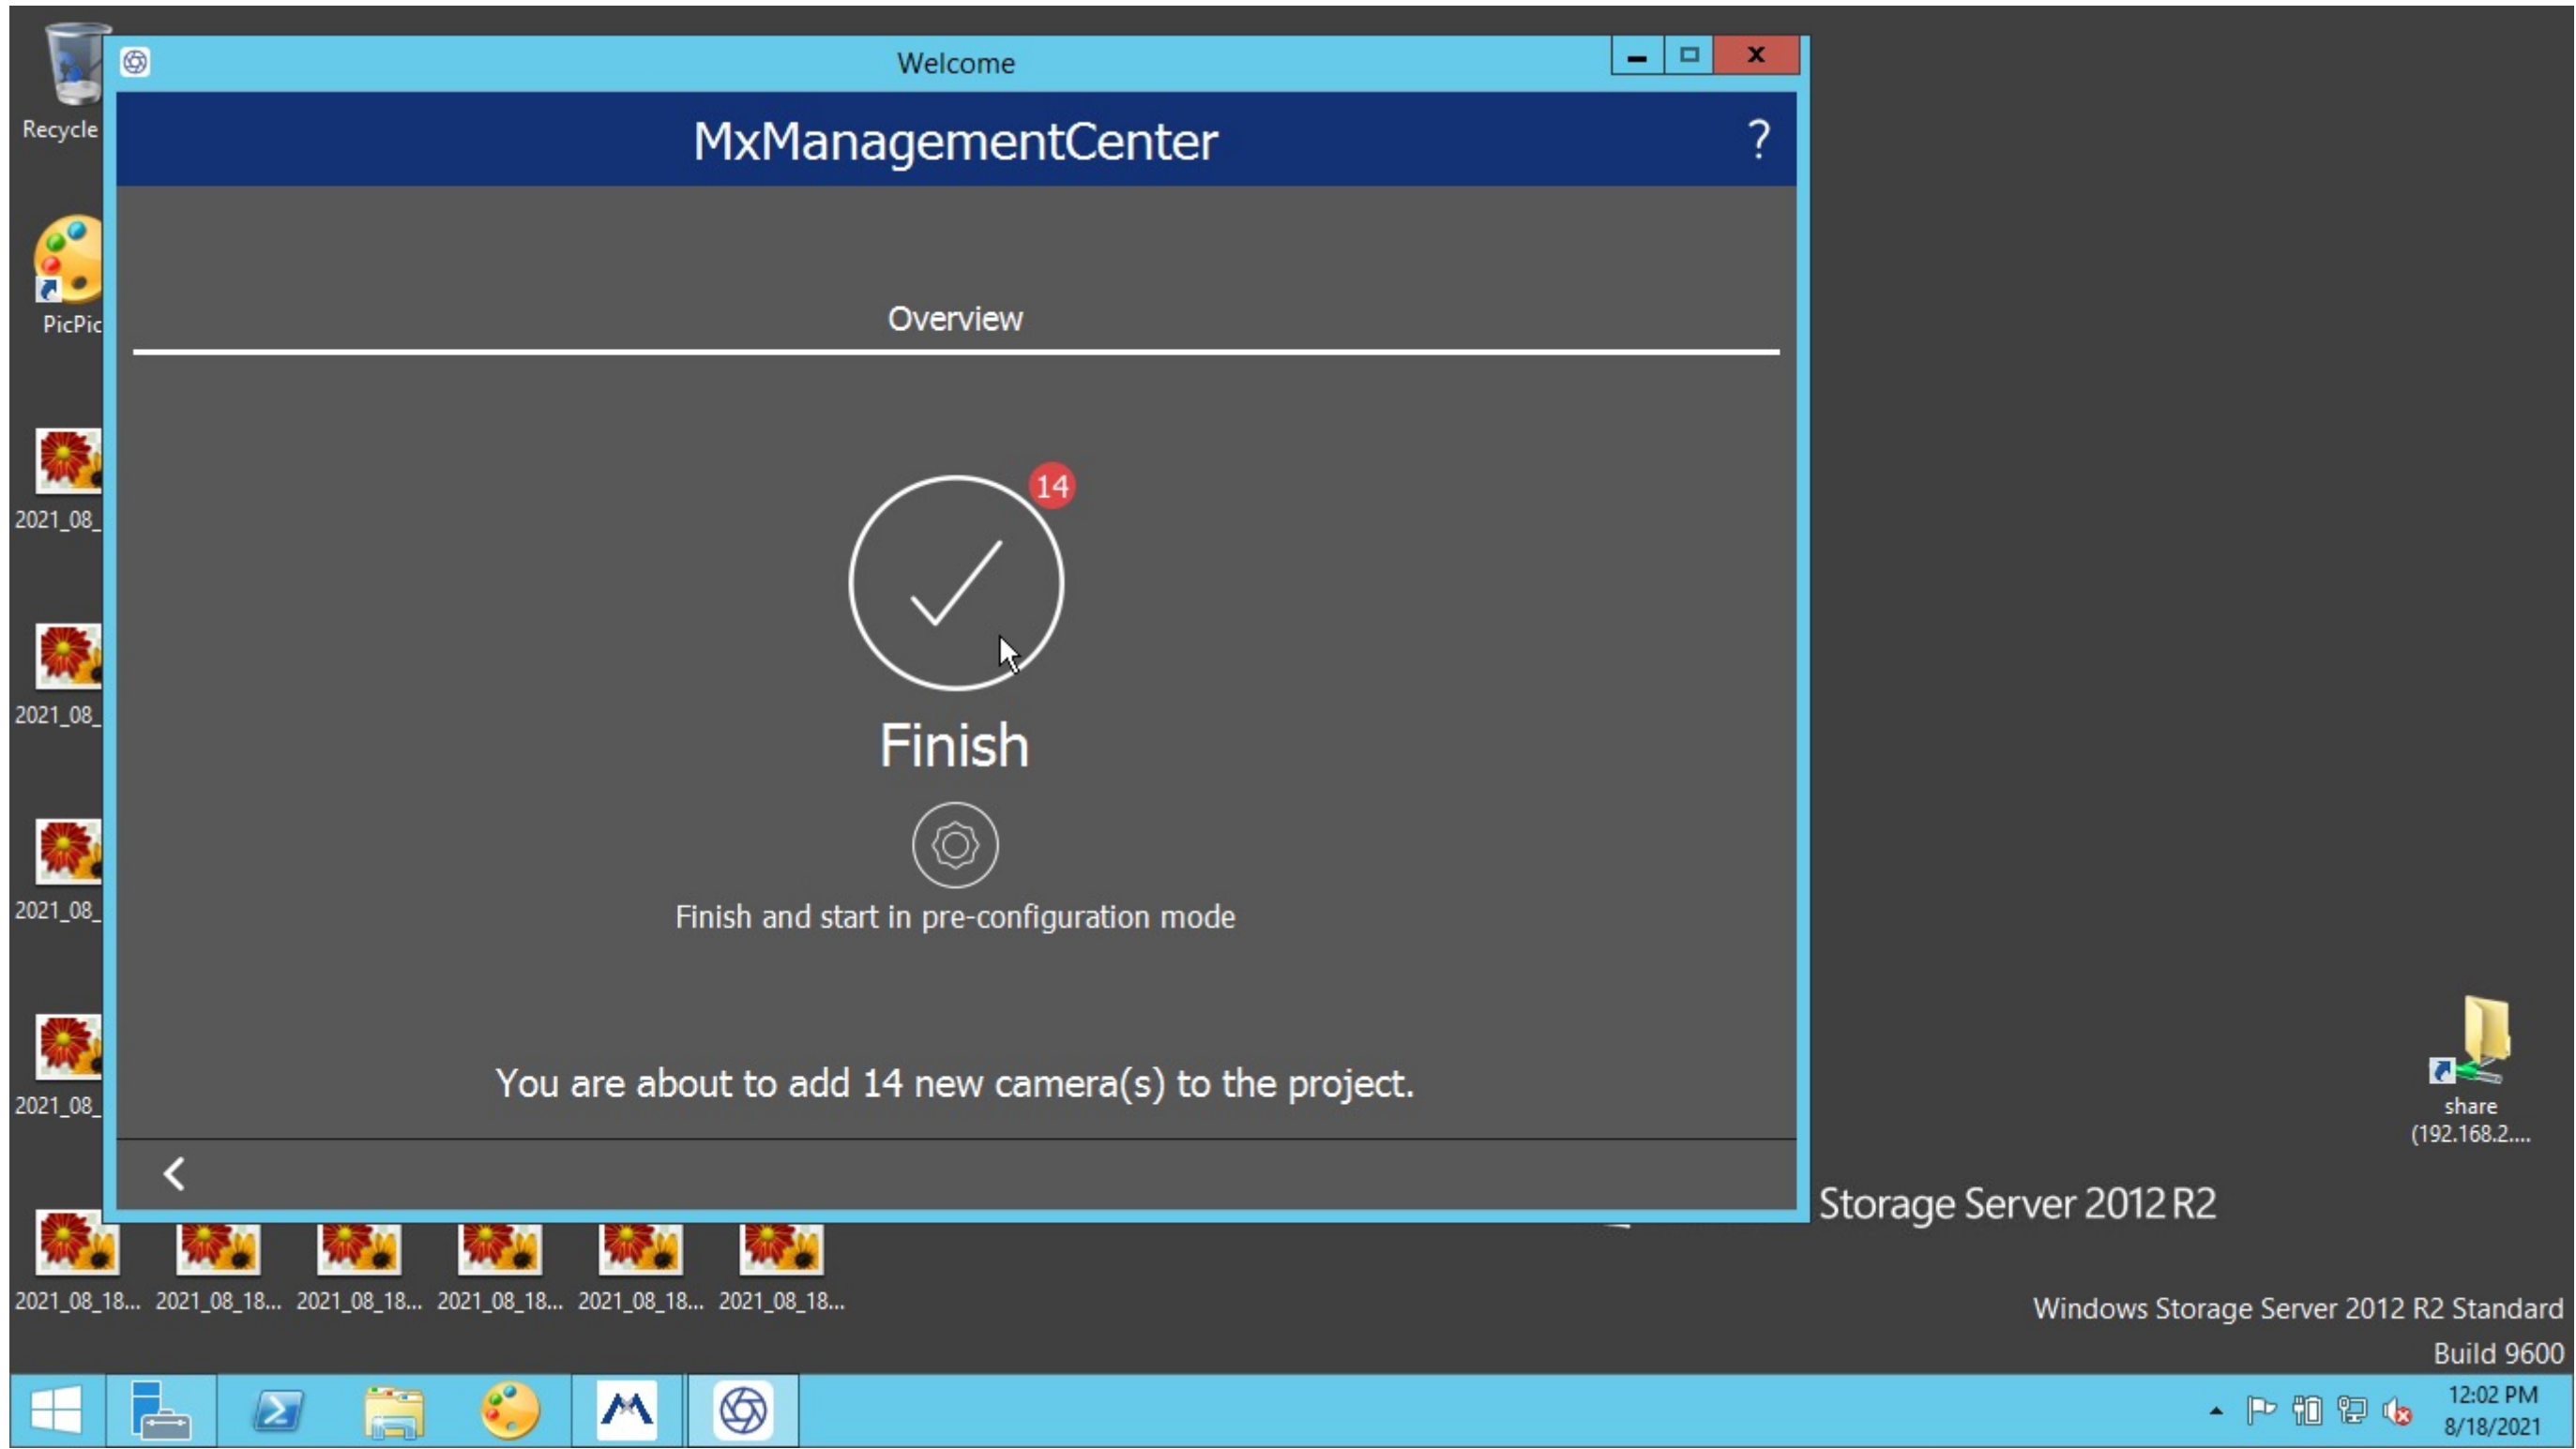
Recycle

PicPic

2021_08_

2021_08_

2021_08_

2021_08_

Welcome

MxManagementCenter

?

Overview

14

Finish

Finish and start in pre-configuration mode

You are about to add 14 new camera(s) to the project.

<

2021_08_18... 2021_08_18... 2021_08_18... 2021_08_18... 2021_08_18... 2021_08_18...

share (192.168.2....

Storage Server 2012 R2

Windows Storage Server 2012 R2 Standard
Build 9600

12:02 PM
8/18/2021